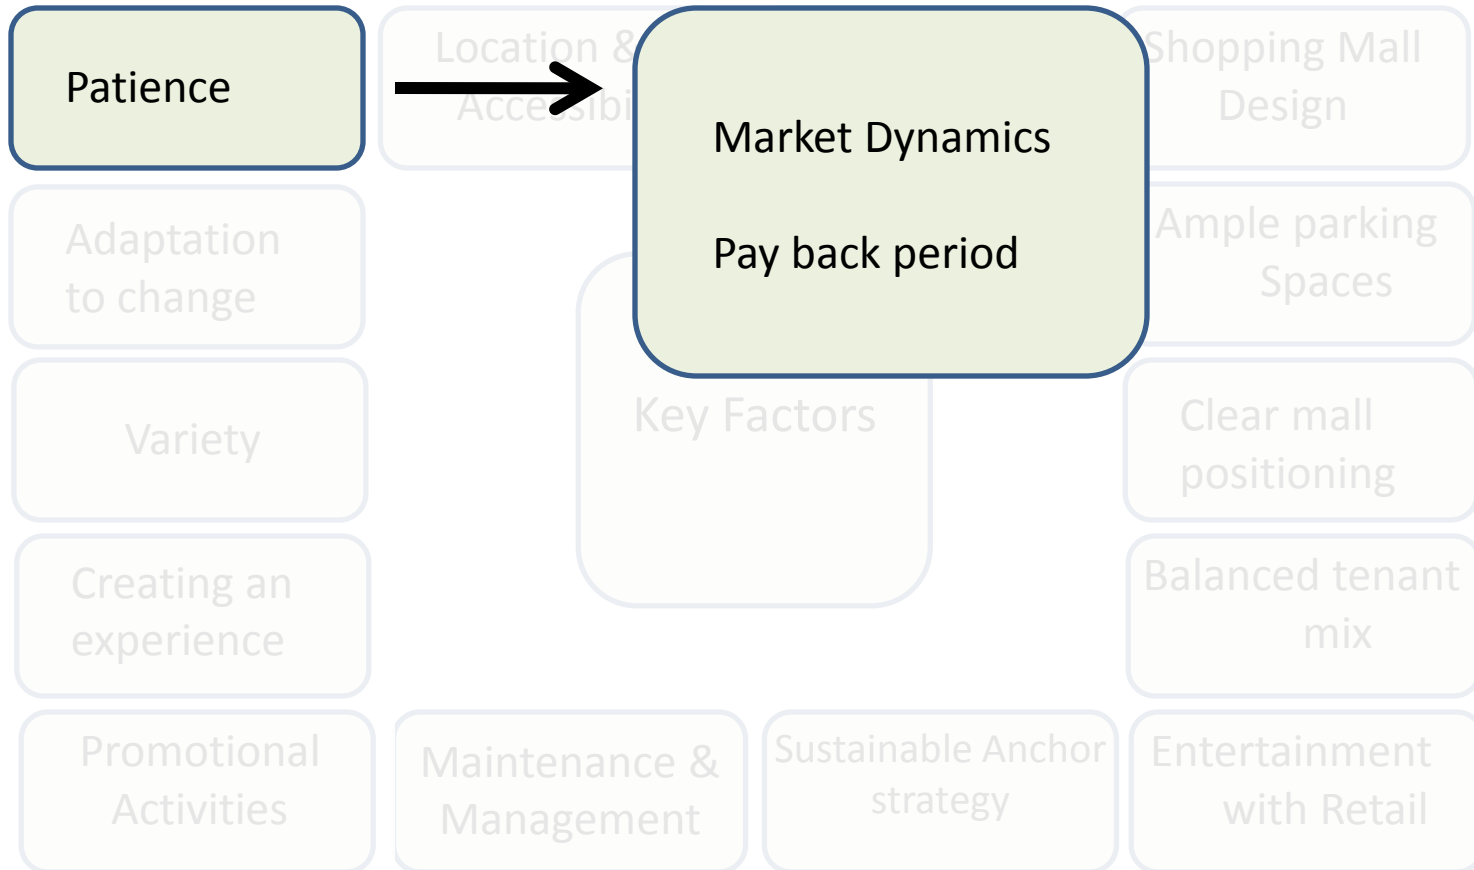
Patience

Location & Accessibi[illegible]

Market Dynamics

Pay back period

Shopping Mall Design

Adaptation to change

Ample parking Spaces

Variety

Key Factors

Clear mall positioning

Creating an experience

Balanced tenant mix

Promotional Activities

Maintenance & Management

Sustainable Anchor strategy

Entertainment with Retail